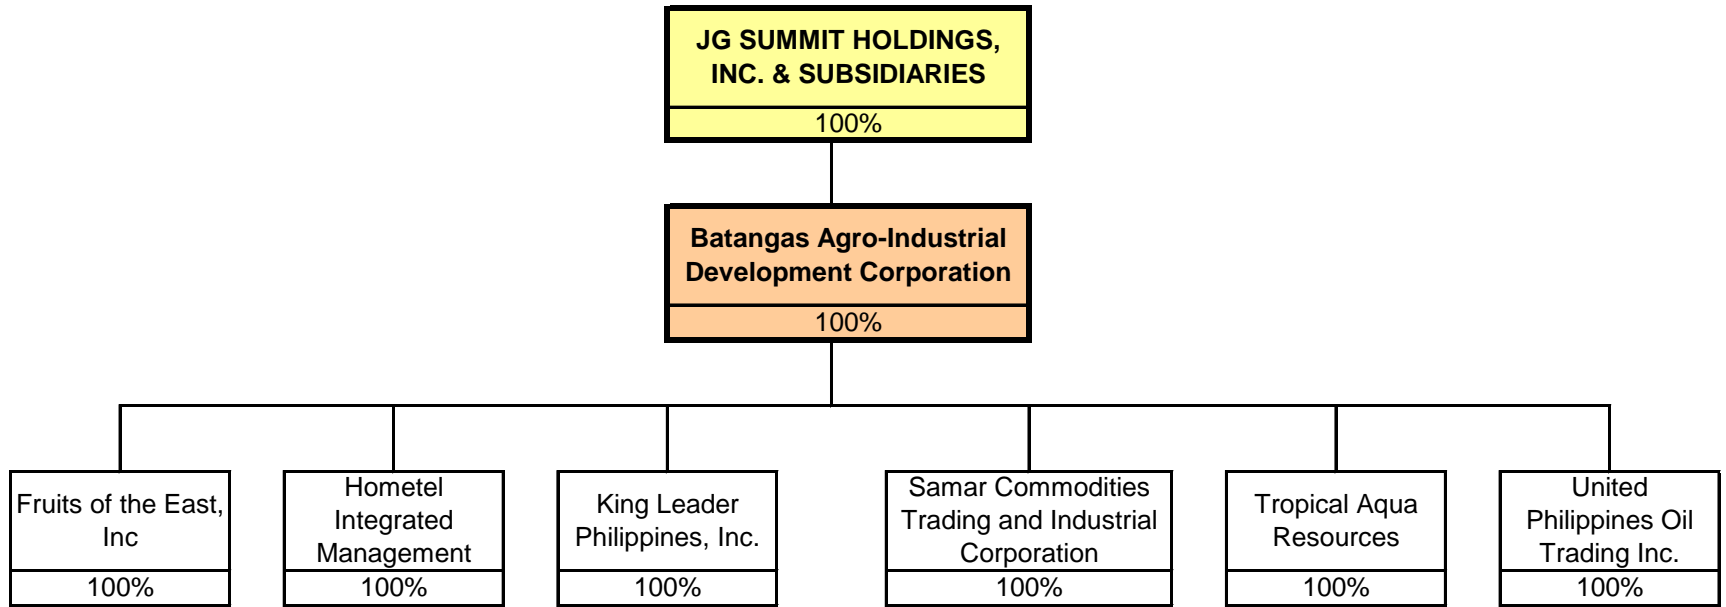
JG SUMMIT HOLDINGS, INC. & SUBSIDIARIES
100%

Batangas Agro-Industrial Development Corporation
100%

Fruits of the East, Inc
100%

Hometel Integrated Management
100%

King Leader Philippines, Inc.
100%

Samar Commodities Trading and Industrial Corporation
100%

Tropical Aqua Resources
100%

United Philippines Oil Trading Inc.
100%